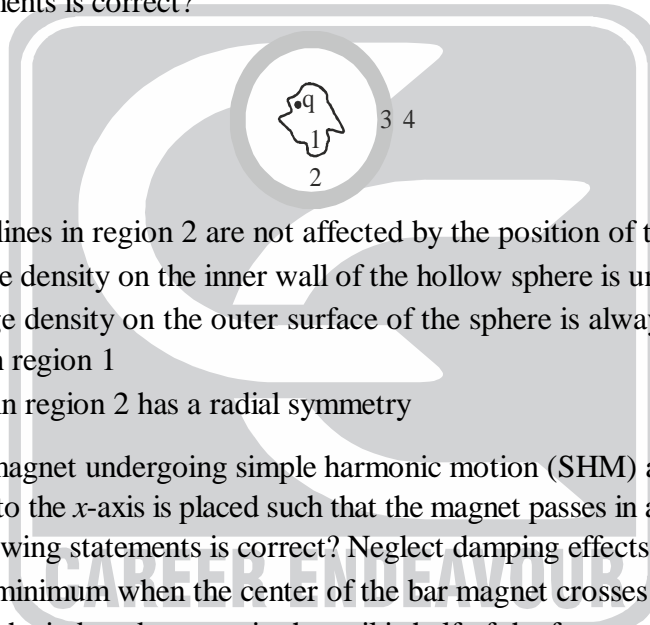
ents is correct?

q
1
3 4
2

lines in region 2 are not affected by the position of t
e density on the inner wall of the hollow sphere is u
e density on the outer surface of the sphere is alwa
n region 1
in region 2 has a radial symmetry

magnet undergoing simple harmonic motion (SHM) a
to the *x*-axis is placed such that the magnet passes in a
wing statements is correct? Neglect damping effects
minimum when the center of the bar magnet crosses

CAREER ENDEAVOUR